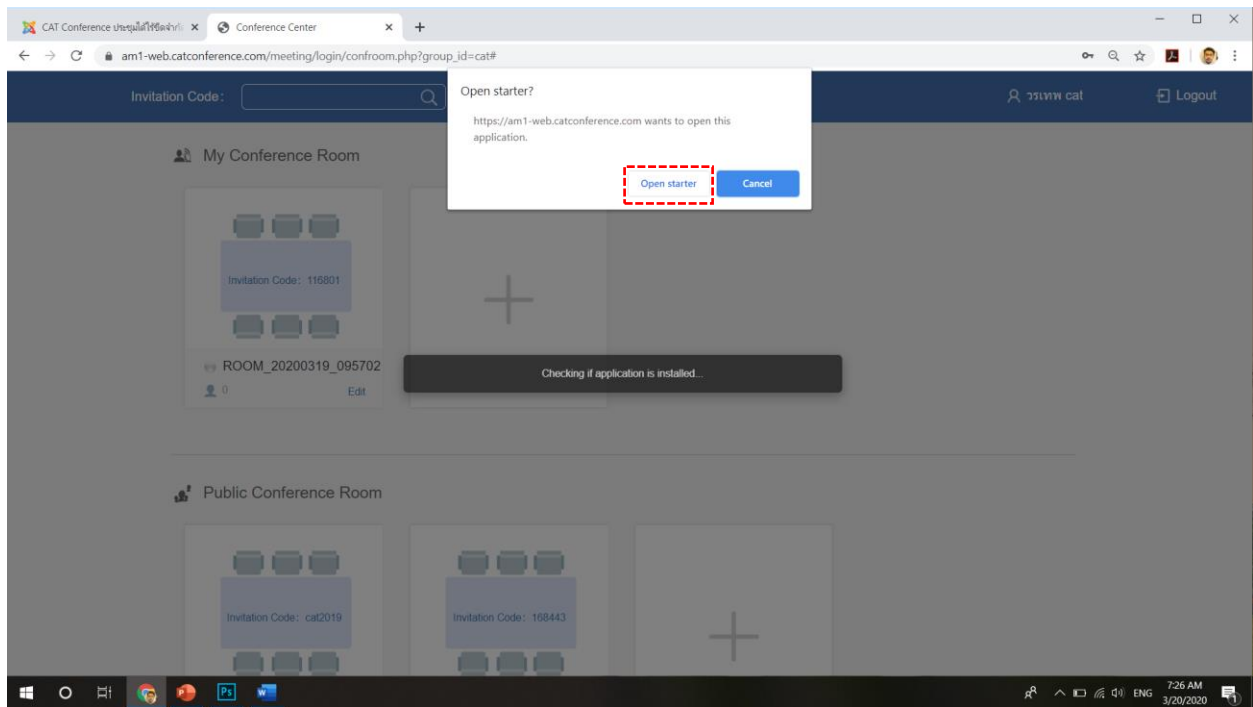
CAT Conference ประชุมได้ไร้ขีดจำกั ×
Conference Center ×
+

am1-web.catconference.com/meeting/login/confroom.php?group_id=cat#

Invitation Code:

Open starter?

https://am1-web.catconference.com wants to open this application.

Open starter
Cancel

วรเทพ cat
Logout

My Conference Room

Invitation Code: 116801

ROOM_20200319_095702
0
Edit

Checking if application is installed...

Public Conference Room

Invitation Code: cat2019

Invitation Code: 168443

ENG
7:26 AM
3/20/2020